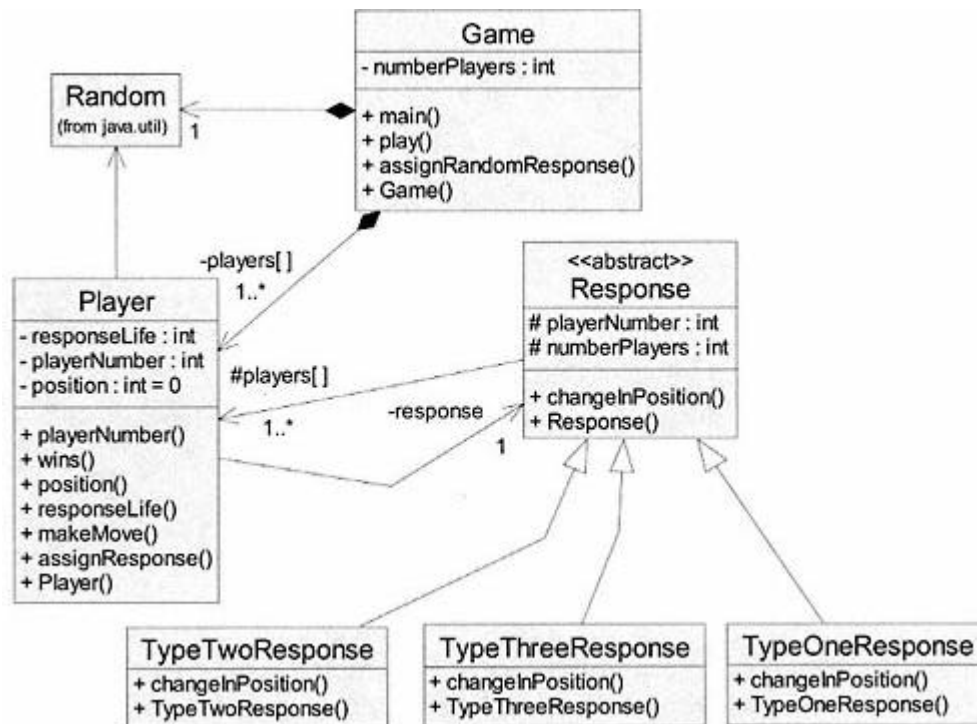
Game
- numberPlayers : int
+ main()
+ play()
+ assignRandomResponse()
+ Game()

Random
(from java.util)
1

-players[ ]
1..*

Player
- responseLife : int
- playerNumber : int
- position : int = 0
+ playerNumber()
+ wins()
+ position()
+ responseLife()
+ makeMove()
+ assignResponse()
+ Player()

#players[ ]
1..*
-response
1

<<abstract>>
Response
# playerNumber : int
# numberPlayers : int
+ changeInPosition()
+ Response()

TypeTwoResponse
+ changeInPosition()
+ TypeTwoResponse()

TypeThreeResponse
+ changeInPosition()
+ TypeThreeResponse()

TypeOneResponse
+ changeInPosition()
+ TypeOneResponse()